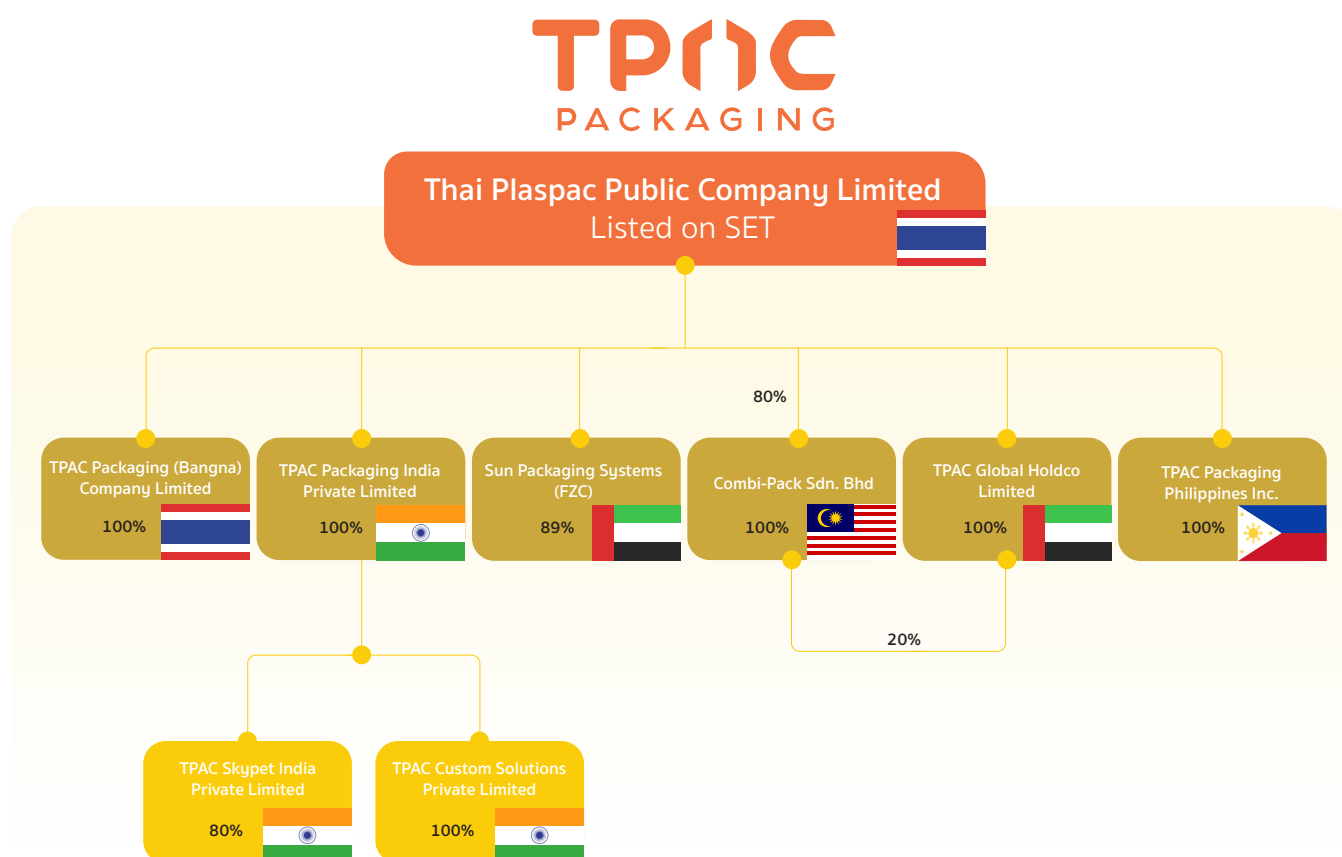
TPAC
PACKAGING

Thai Plaspac Public Company Limited
Listed on SET

80%

TPAC Packaging (Bangna) Company Limited
100%

TPAC Packaging India Private Limited
100%

Sun Packaging Systems (FZC)
89%

Combi-Pack Sdn. Bhd
100%

TPAC Global Holdco Limited
100%

TPAC Packaging Philippines Inc.
100%

20%

TPAC Skypet India Private Limited
80%

TPAC Custom Solutions Private Limited
100%